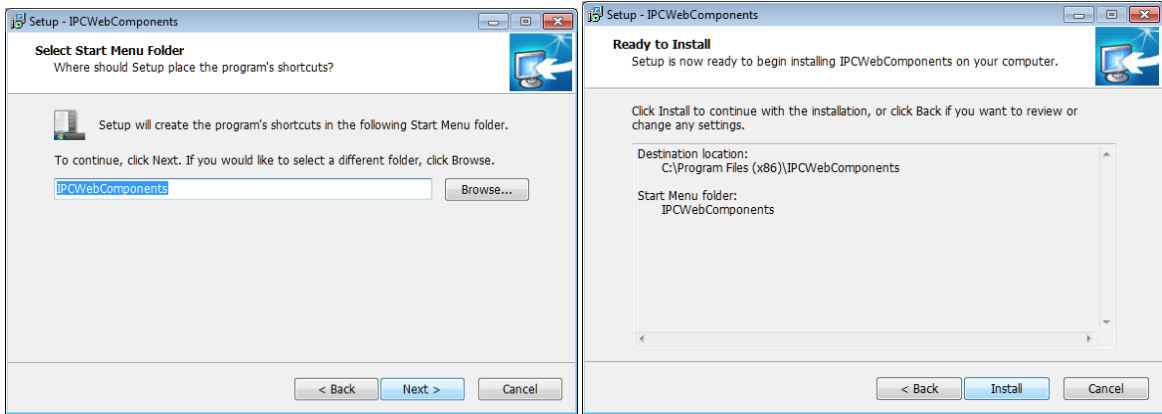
Setup - IPCWebComponents

Select Start Menu Folder
Where should Setup place the program's shortcuts?

Setup will create the program's shortcuts in the following Start Menu folder.

To continue, click Next. If you would like to select a different folder, click Browse.

IPCWebComponents

Browse...

< Back

Next >

Cancel

Setup - IPCWebComponents

Ready to Install
Setup is now ready to begin installing IPCWebComponents on your computer.

Click Install to continue with the installation, or click Back if you want to review or change any settings.

Destination location:
C:\Program Files (x86)\IPCWebComponents

Start Menu folder:
IPCWebComponents

< Back

Install

Cancel